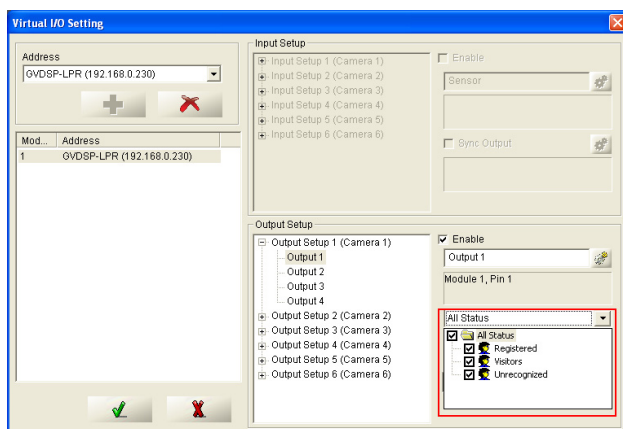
Virtual I/O Setting

Address
GVDSP-LPR (192.168.0.230)

| Mod... | Address |
|---|---|
| 1 | GVDSP-LPR (192.168.0.230) |

Input Setup
Input Setup 1 (Camera 1)
Input Setup 2 (Camera 2)
Input Setup 3 (Camera 3)
Input Setup 4 (Camera 4)
Input Setup 5 (Camera 5)
Input Setup 6 (Camera 6)

Enable
Sensor
Sync Output

Output Setup
Output Setup 1 (Camera 1)
Output 1
Output 2
Output 3
Output 4
Output Setup 2 (Camera 2)
Output Setup 3 (Camera 3)
Output Setup 4 (Camera 4)
Output Setup 5 (Camera 5)
Output Setup 6 (Camera 6)

Enable
Output 1
Module 1, Pin 1
All Status
All Status
Registered
Visitors
Unrecognized